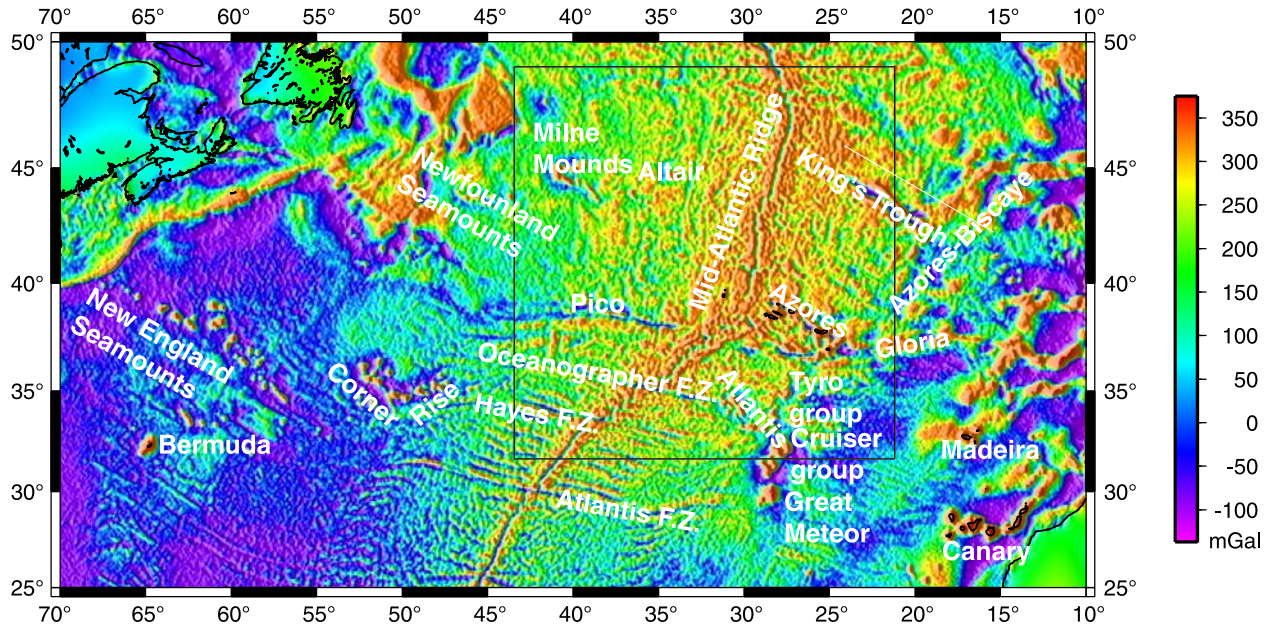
70° 65° 60° 55° 50° 45° 40° 35° 30° 25° 20° 15° 10°

50° 45° 40° 35° 30° 25°

Milne Mounds

Altair

Mid-Atlantic Ridge

King's Trough

Azores-Biscaye

Newfounland Seamounts

New England Seamounts

Pico

Azores

Gloria

Oceanographer F.Z.

Atlantis

Tyro group

Cruiser group

Corner Rise

Hayes F.Z.

Bermuda

Madeira

Atlantis F.Z.

Great Meteor

Canary

350
300
250
200
150
100
50
0
-50
-100
mGal